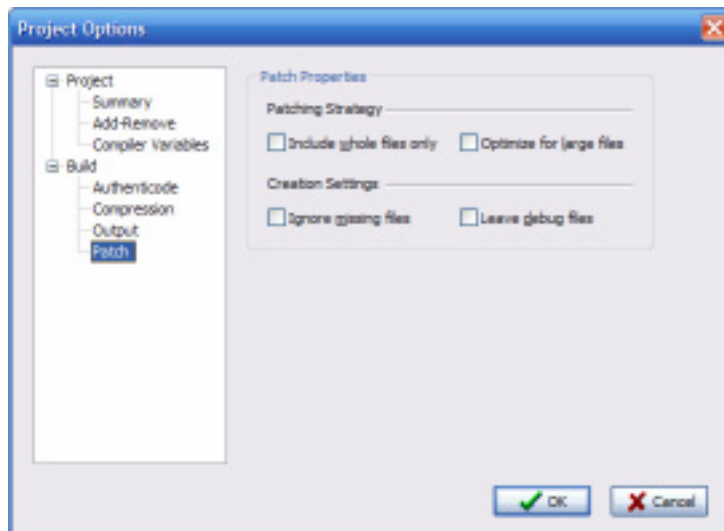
Project Options

Project
Summary
Add-Remove
Compiler Variables
Build
Authenticode
Compression
Output
Patch

Patch Properties

Patching Strategy

Include whole files only

Optimize for large files

Creation Settings

Ignore missing files

Leave debug files

OK

Cancel